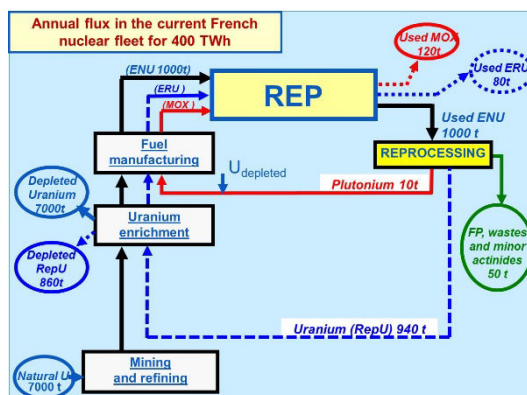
Annual flux in the current French nuclear fleet for 400 TWh

(ENU 1000t)

(ERU)

(MOX)

REP

Used MOX 120t

Used ERU 80t

Used ENU 1000 t

Fuel manufacturing

$U_{depleted}$

REPROCESSING

Plutonium 10t

Depleted Uranium 7000t

Uranium enrichment

Depleted RepU 860t

FP, wastes and minor actinides 50 t

Uranium (RepU) 940 t

Natural U 7000 t

Mining and refining